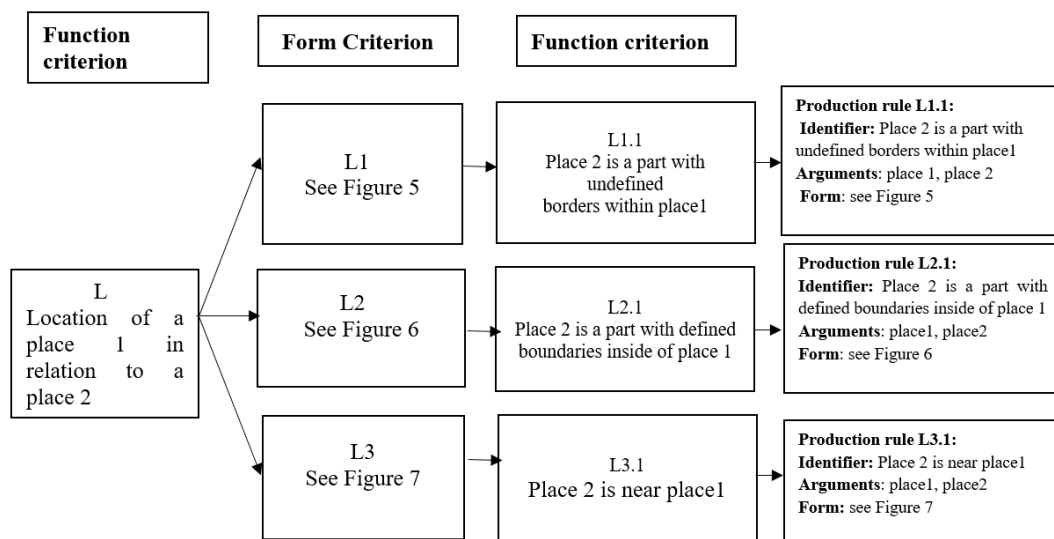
**Function criterion**

**Form Criterion**

**Function criterion**

L
Location of a place 1 in relation to a place 2

L1
See Figure 5

L1.1
Place 2 is a part with undefined borders within place1

**Production rule L1.1:**
**Identifier:** Place 2 is a part with undefined borders within place1
**Arguments**: place 1, place 2
**Form**: see Figure 5

L2
See Figure 6

L2.1
Place 2 is a part with defined boundaries inside of place 1

**Production rule L2.1:**
**Identifier:** Place 2 is a part with defined boundaries inside of place 1
**Arguments**: place1, place2
**Form**: see Figure 6

L3
See Figure 7

L3.1
Place 2 is near place1

**Production rule L3.1:**
**Identifier:** Place 2 is near place1
**Arguments**: place1, place2
**Form:** see Figure 7